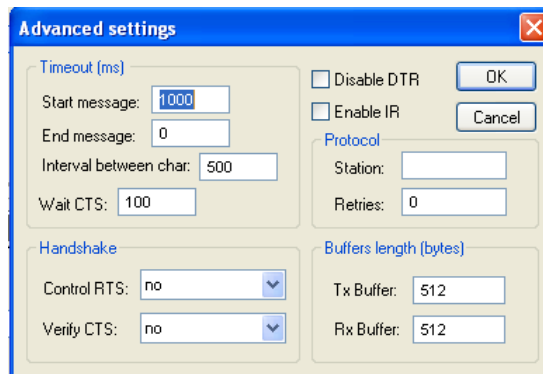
Advanced settings

Timeout (ms)

Start message: 1000

End message: 0

Interval between char: 500

Wait CTS: 100

Disable DTR

Enable IR

OK

Cancel

Protocol

Station:

Retries: 0

Handshake

Control RTS: no

Verify CTS: no

Buffers length (bytes)

Tx Buffer: 512

Rx Buffer: 512